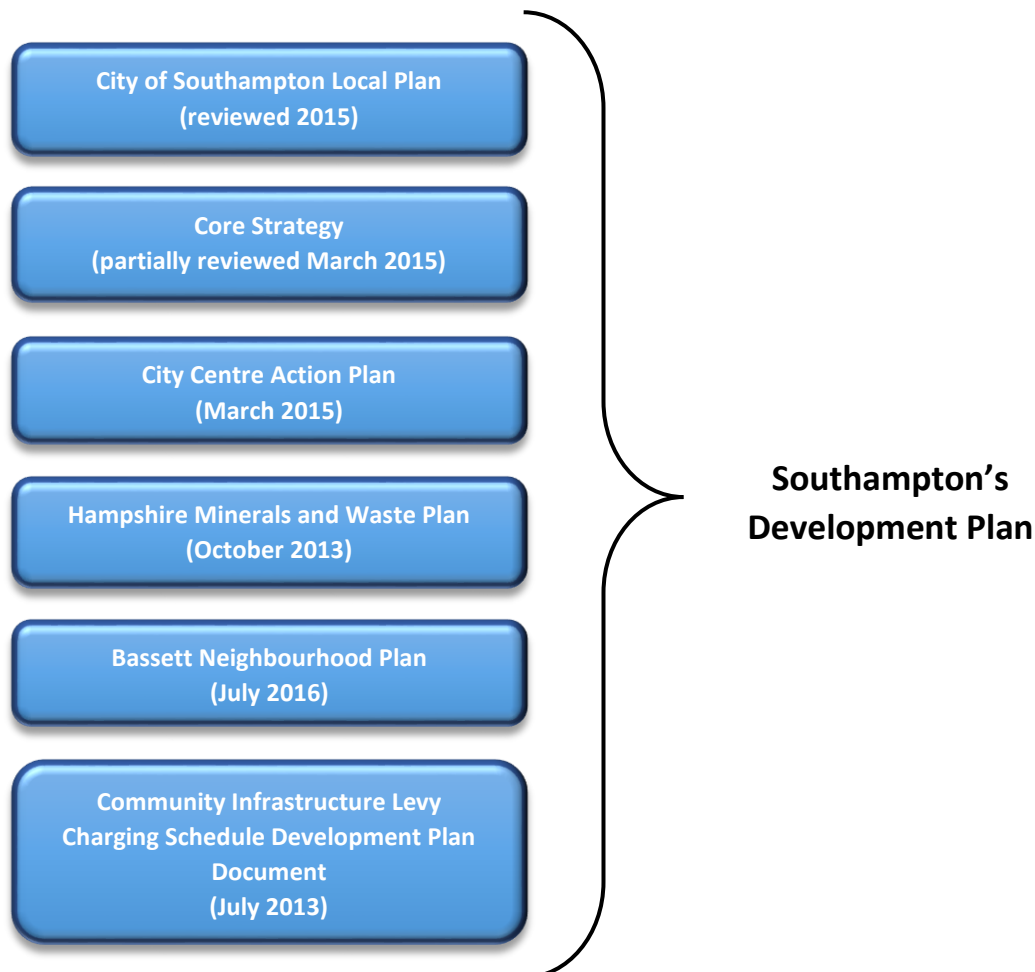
City of Southampton Local Plan
(reviewed 2015)

Core Strategy
(partially reviewed March 2015)

City Centre Action Plan
(March 2015)

Hampshire Minerals and Waste Plan
(October 2013)

Bassett Neighbourhood Plan
(July 2016)

Community Infrastructure Levy Charging Schedule Development Plan Document
(July 2013)

Southampton's Development Plan